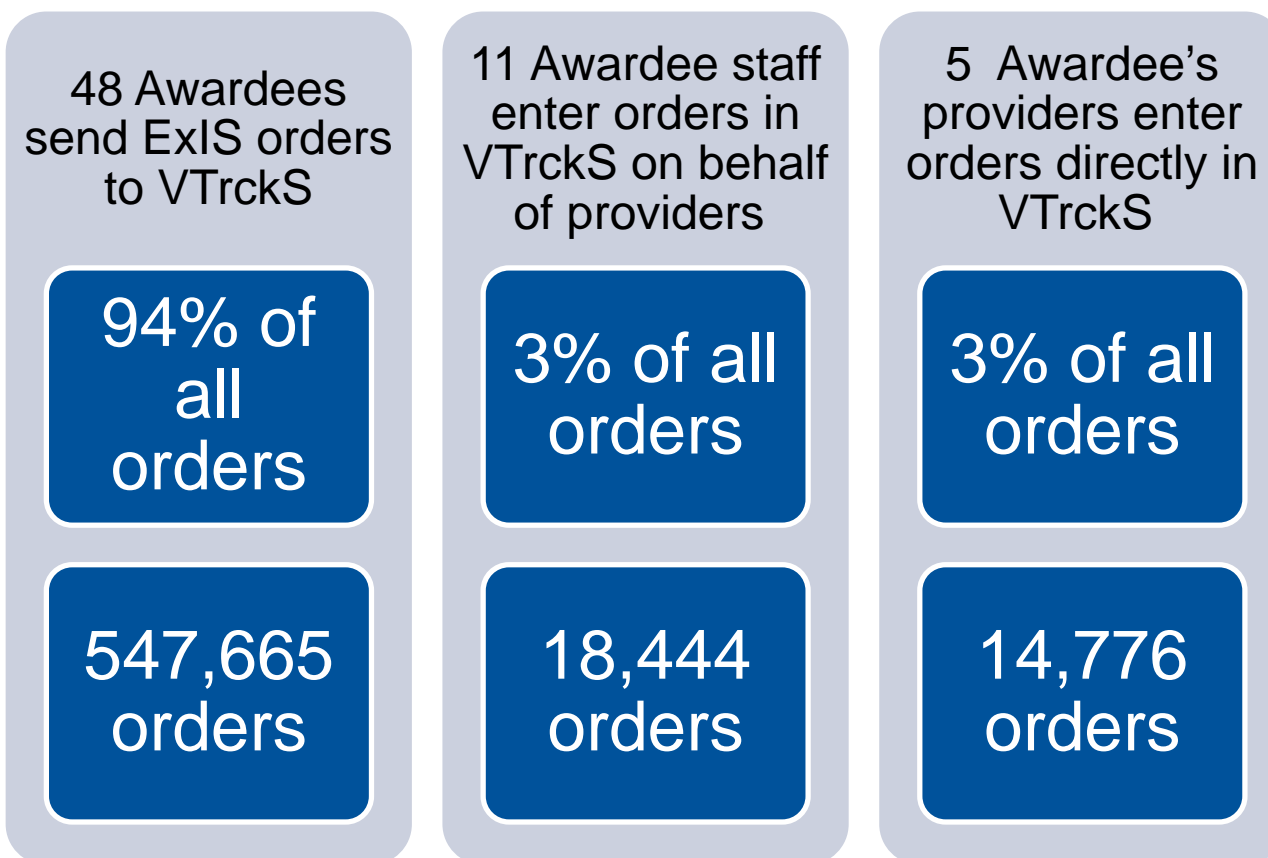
48 Awardees send ExIS orders to VTrckS

94% of all orders

547,665 orders

11 Awardee staff enter orders in VTrckS on behalf of providers

3% of all orders

18,444 orders

5 Awardee’s providers enter orders directly in VTrckS

3% of all orders

14,776 orders